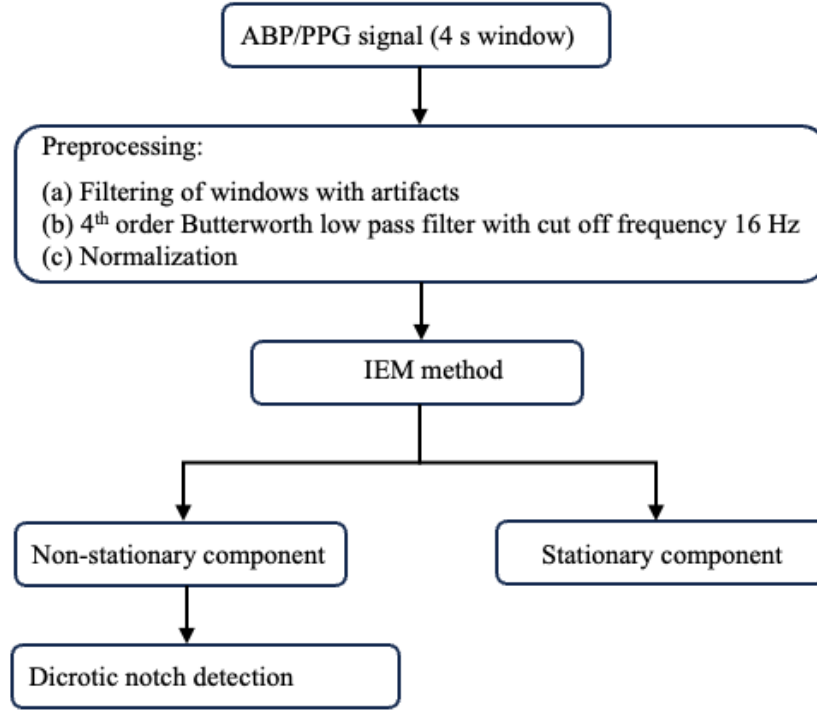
ABP/PPG signal (4 s window)

Preprocessing:

(a) Filtering of windows with artifacts
(b) $4^{th}$ order Butterworth low pass filter with cut off frequency 16 Hz
(c) Normalization

IEM method

Non-stationary component

Stationary component

Dicrotic notch detection